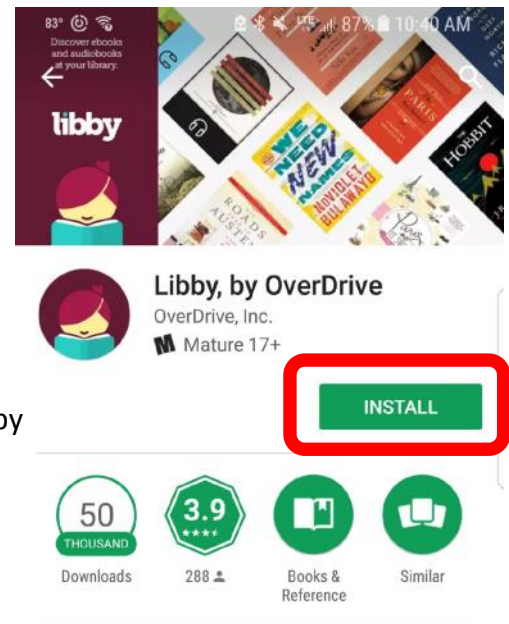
83° 87% 10:40 AM

Discover ebooks and audiobooks at your library.

libby

WE NEED NEW NAMES
NOVIOLET BULAWAYO

ROADS
AUSTEN

PARIS

THE HOBBIT

Libby, by OverDrive
OverDrive, Inc.
Mature 17+

by

INSTALL

50
THOUSAND
Downloads

3.9
288

Books & Reference

Similar